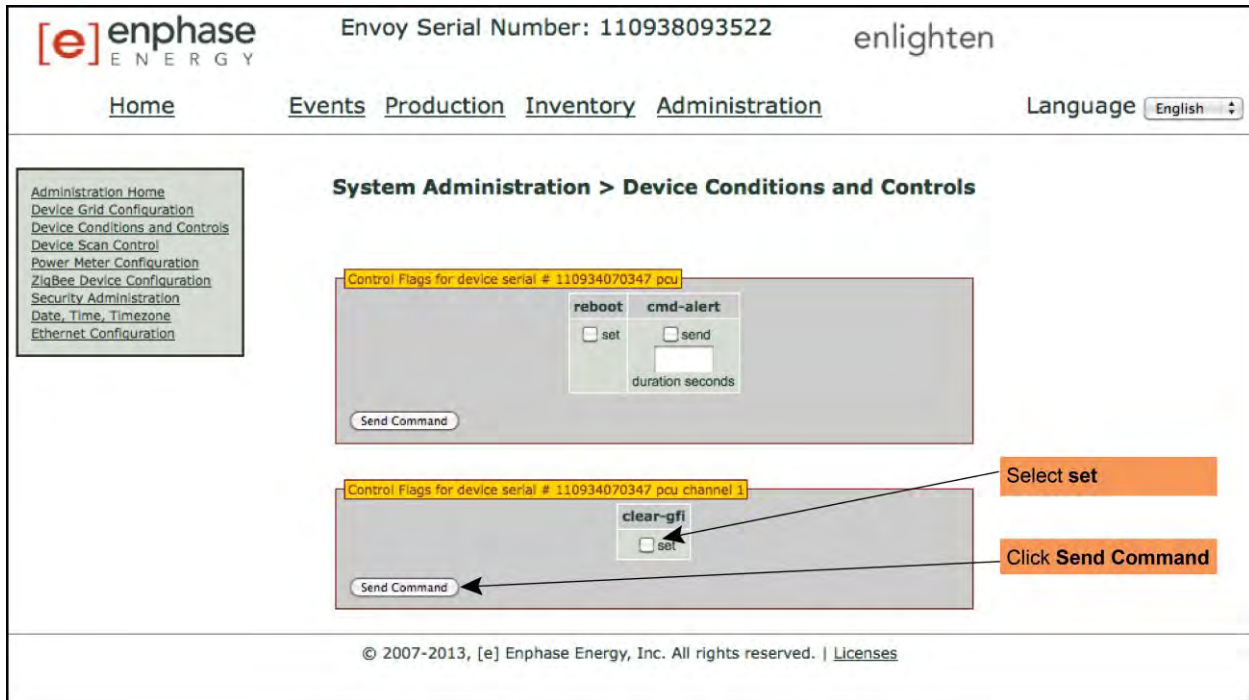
[e] enphase ENERGY

Envoy Serial Number: 110938093522

enlighten

Home Events Production Inventory Administration

Language English

Administration Home
Device Grid Configuration
Device Conditions and Controls
Device Scan Control
Power Meter Configuration
ZigBee Device Configuration
Security Administration
Date, Time, Timezone
Ethernet Configuration

System Administration > Device Conditions and Controls

Control Flags for device serial # 110934070347 pcu

| reboot | cmd-alert |
|---|---|
| set | send |
| | duration seconds |

Send Command

Control Flags for device serial # 110934070347 pcu channel 1

| clear-gfi |
|---|
| set |

Send Command

Select **set**

Click **Send Command**

© 2007-2013, [e] Enphase Energy, Inc. All rights reserved. | Licenses